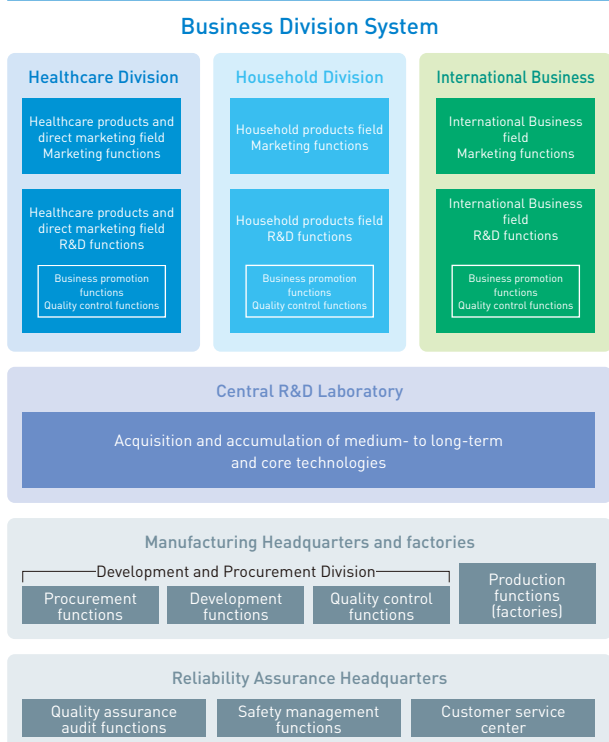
Business Division System

Healthcare Division

Healthcare products and direct marketing field Marketing functions

Healthcare products and direct marketing field R&D functions

Business promotion functions
Quality control functions

Household Division

Household products field Marketing functions

Household products field R&D functions

Business promotion functions
Quality control functions

International Business

International Business field Marketing functions

International Business field R&D functions

Business promotion functions
Quality control functions

Central R&D Laboratory

Acquisition and accumulation of medium- to long-term and core technologies

Manufacturing Headquarters and factories

Development and Procurement Division

Procurement functions

Development functions

Quality control functions

Production functions (factories)

Reliability Assurance Headquarters

Quality assurance audit functions

Safety management functions

Customer service center